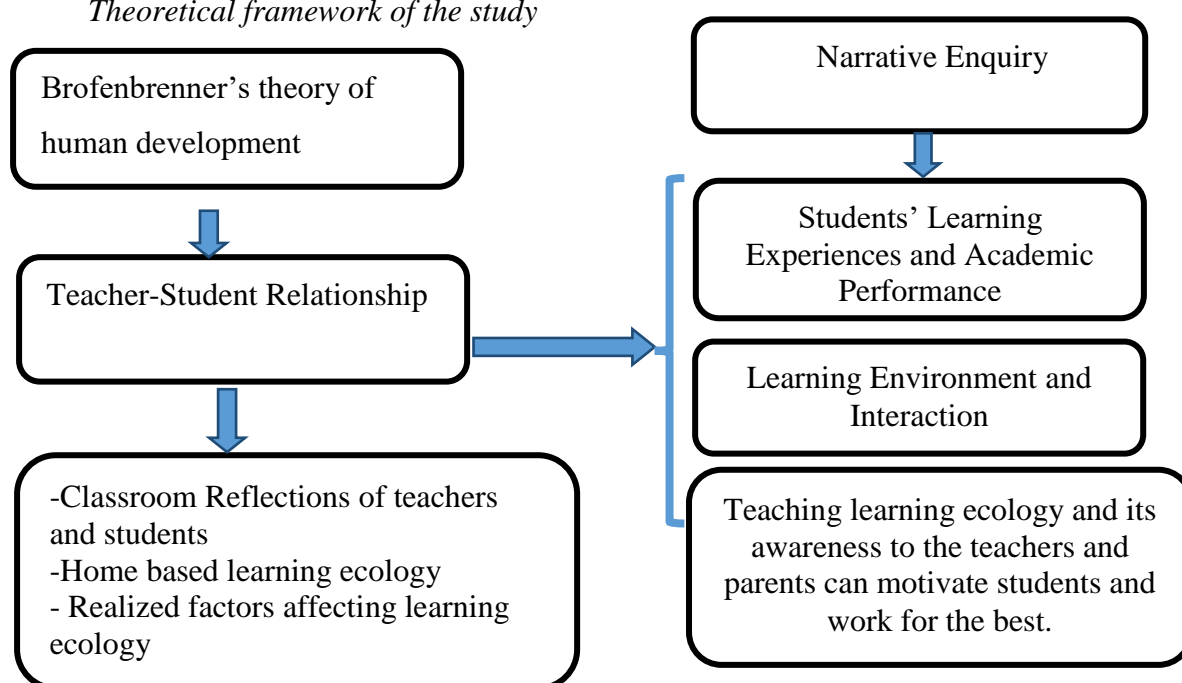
*Theoretical framework of the study*

Brofenbrenner’s theory of human development

Teacher-Student Relationship

-Classroom Reflections of teachers and students
-Home based learning ecology
- Realized factors affecting learning ecology

Narrative Enquiry

Students’ Learning Experiences and Academic Performance

Learning Environment and Interaction

Teaching learning ecology and its awareness to the teachers and parents can motivate students and work for the best.